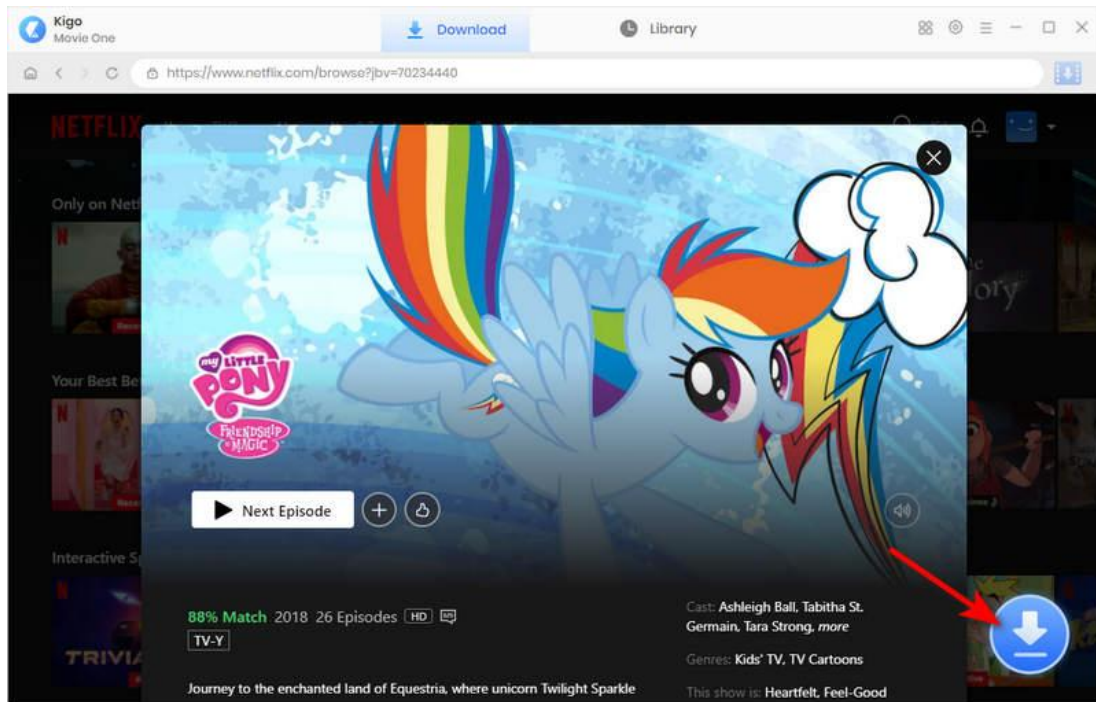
Kigo
Movie One

Download

Library

https://www.netflix.com/browse?jbv=70234440

NETFLIX

Only on Net

Your Best Be

Interactive S

TRIVIA

My Little Pony
Friendship is Magic

Next Episode

88% Match 2018 26 Episodes HD

TV-Y

Journey to the enchanted land of Equestria, where unicorn Twilight Sparkle

Cast: Ashleigh Ball, Tabitha St. Germain, Tara Strong, more

Genres: Kids' TV, TV Cartoons

This show is: Heartfelt, Feel-Good